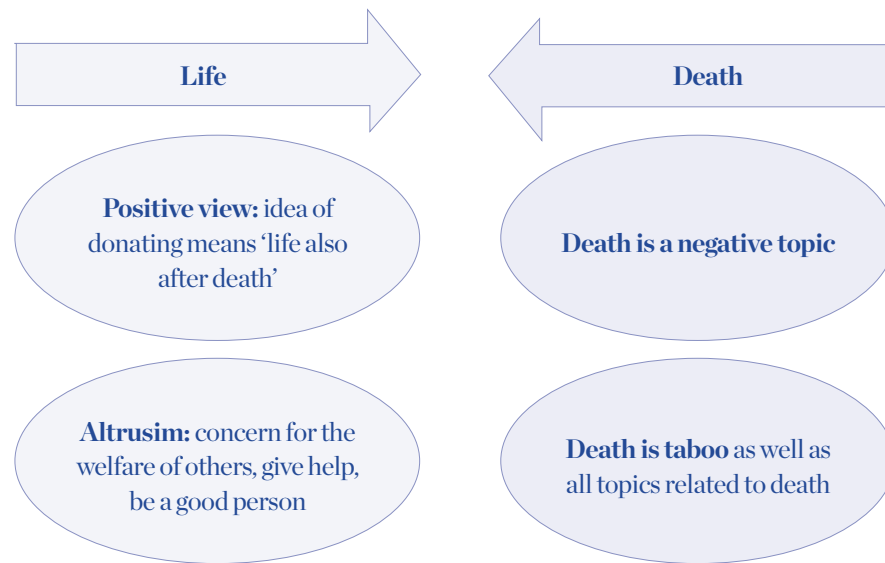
Life

Death

**Positive view:** idea of donating means ‘life also after death’

**Death is a negative topic**

**Altrusim:** concern for the welfare of others, give help, be a good person

**Death is taboo** as well as all topics related to death